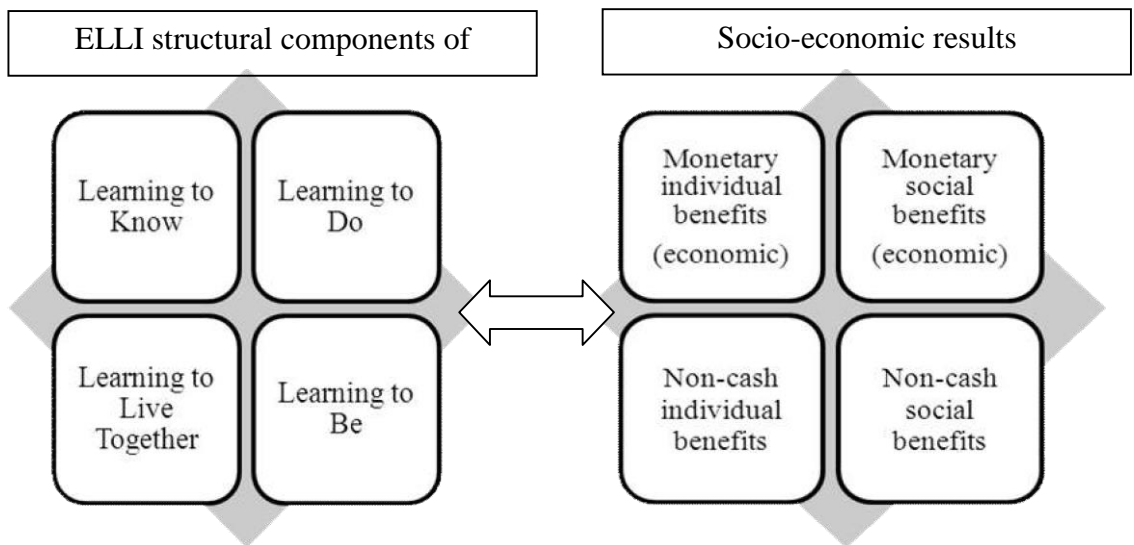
ELLI structural components of

Learning to Know

Learning to Do

Learning to Live Together

Learning to Be

Socio-economic results

Monetary individual benefits (economic)

Monetary social benefits (economic)

Non-cash individual benefits

Non-cash social benefits